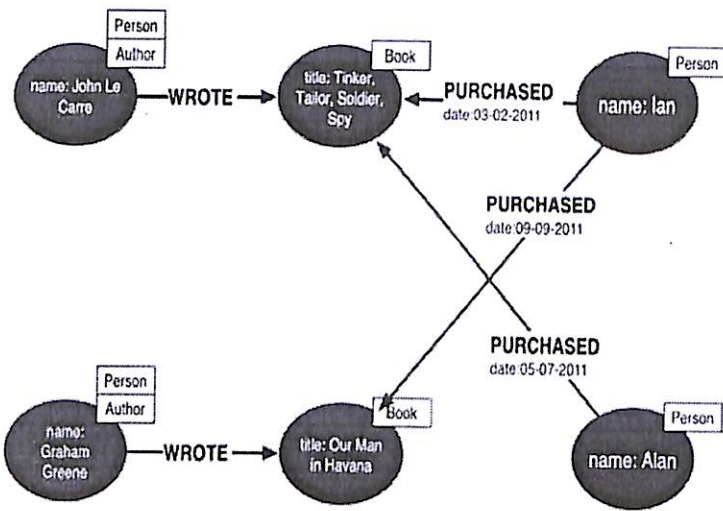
Person
Author
name: John Le Carre
WROTE
Book
title: Tinker, Tailor, Soldier, Spy
PURCHASED
date:03-02-2011
Person
name: Ian

PURCHASED
date:09-09-2011

PURCHASED
date:05-07-2011

Person
Author
name: Graham Greene
WROTE
Book
title: Our Man in Havana
Person
name: Alan